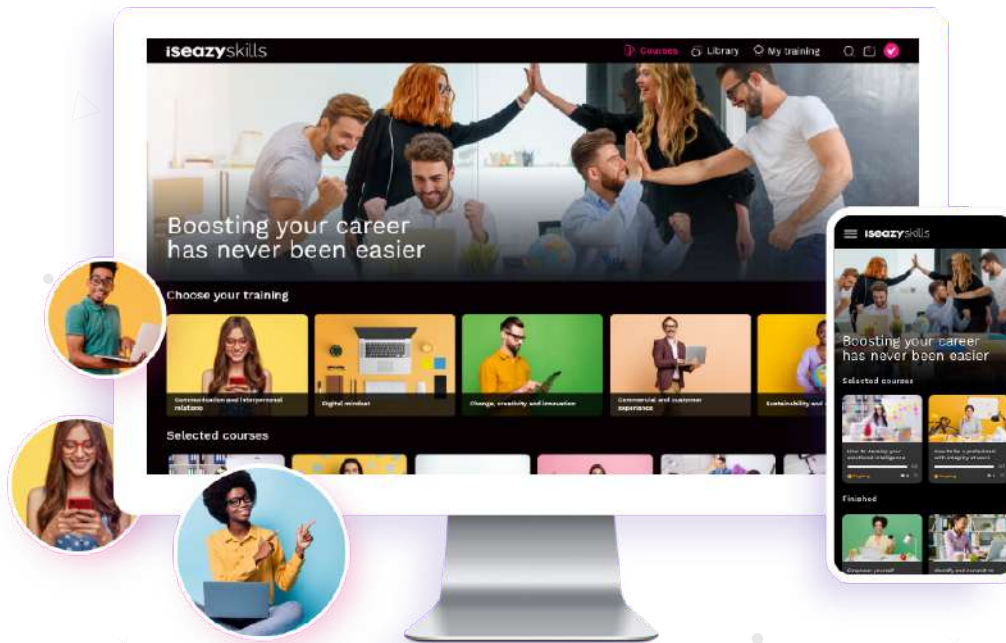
iseazyskills

Courses Library My training

Boosting your career has never been easier

Choose your training

Communication and interpersonal relations

Digital mindset

Change, creativity and innovation

Commercial and customer experience

Sustainability and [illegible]

Selected courses

iseazyskills

Boosting your career has never been easier

Selected courses

How to develop your emotional intelligence

How to be a professional with integrity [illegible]

Finished

Empower yourself

Identify and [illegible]